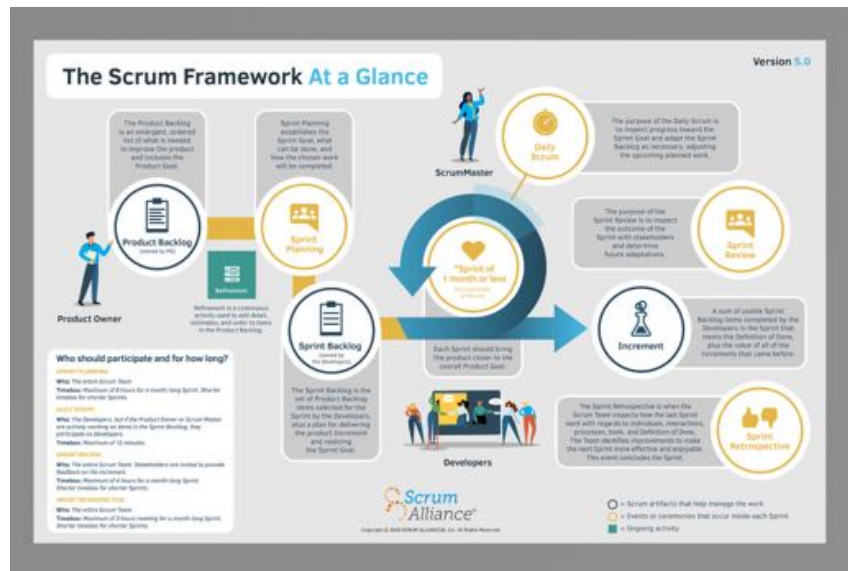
The Scrum Framework At a Glance

Version 5.0

The Product Backlog is an emergent, ordered list of what is needed to improve the product and includes the Product Goal.

Sprint Planning establishes the Sprint Goal, what can be done, and how the chosen work will be completed.

ScrumMaster

Daily Scrum

The purpose of the Daily Scrum is to inspect progress toward the Sprint Goal and adapt the Sprint Backlog as necessary, adjusting the upcoming planned work.

Product Backlog
(owned by PO)

Sprint Planning

The purpose of the Sprint Review is to inspect the outcome of the Sprint with stakeholders and determine future adaptations.

Sprint Review

Refinement

Refinement is a continuous activity used to add detail, estimates, and order to items in the Product Backlog.

*Sprint of 1 month or less
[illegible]

Product Owner

Sprint Backlog
(owned by the Developers)

Increment

A sum of usable Sprint Backlog items completed by the Developers in the Sprint that meets the Definition of Done, plus the value of all of the increments that came before.

Each Sprint should bring the product closer to the overall Product Goal.

Who should participate and for how long?

SPRINT PLANNING
Who: The entire Scrum Team
Timebox: Maximum of 8 hours for a month-long Sprint. Shorter timebox for shorter Sprints.

DAILY SCRUM
Who: The Developers, but if the Product Owner or Scrum Master are actively working on items in the Sprint Backlog, they participate as Developers.
Timebox: Maximum of 15 minutes

SPRINT REVIEW
Who: The entire Scrum Team. Stakeholders are invited to provide feedback on the increment.
Timebox: Maximum of 4 hours for a month-long Sprint. Shorter timebox for shorter Sprints.

SPRINT RETROSPECTIVE
Who: The entire Scrum Team
Timebox: Maximum of 3 hours meeting for a month-long Sprint. Shorter timebox for shorter Sprints.

The Sprint Backlog is the set of Product Backlog items selected for the Sprint by the Developers, plus a plan for delivering the product increment and realizing the Sprint Goal.

Developers

The Sprint Retrospective is when the Scrum Team inspects how the last Sprint went with regards to individuals, interactions, processes, tools, and Definition of Done. The Team identifies improvements to make the next Sprint more effective and enjoyable. This event concludes the Sprint.

Sprint Retrospective

Scrum Alliance®

Copyright © 2020 SCRUM ALLIANCE, Inc. All Rights Reserved.

= Scrum artifacts that help manage the work
= Events or ceremonies that occur inside each Sprint
= Ongoing activity